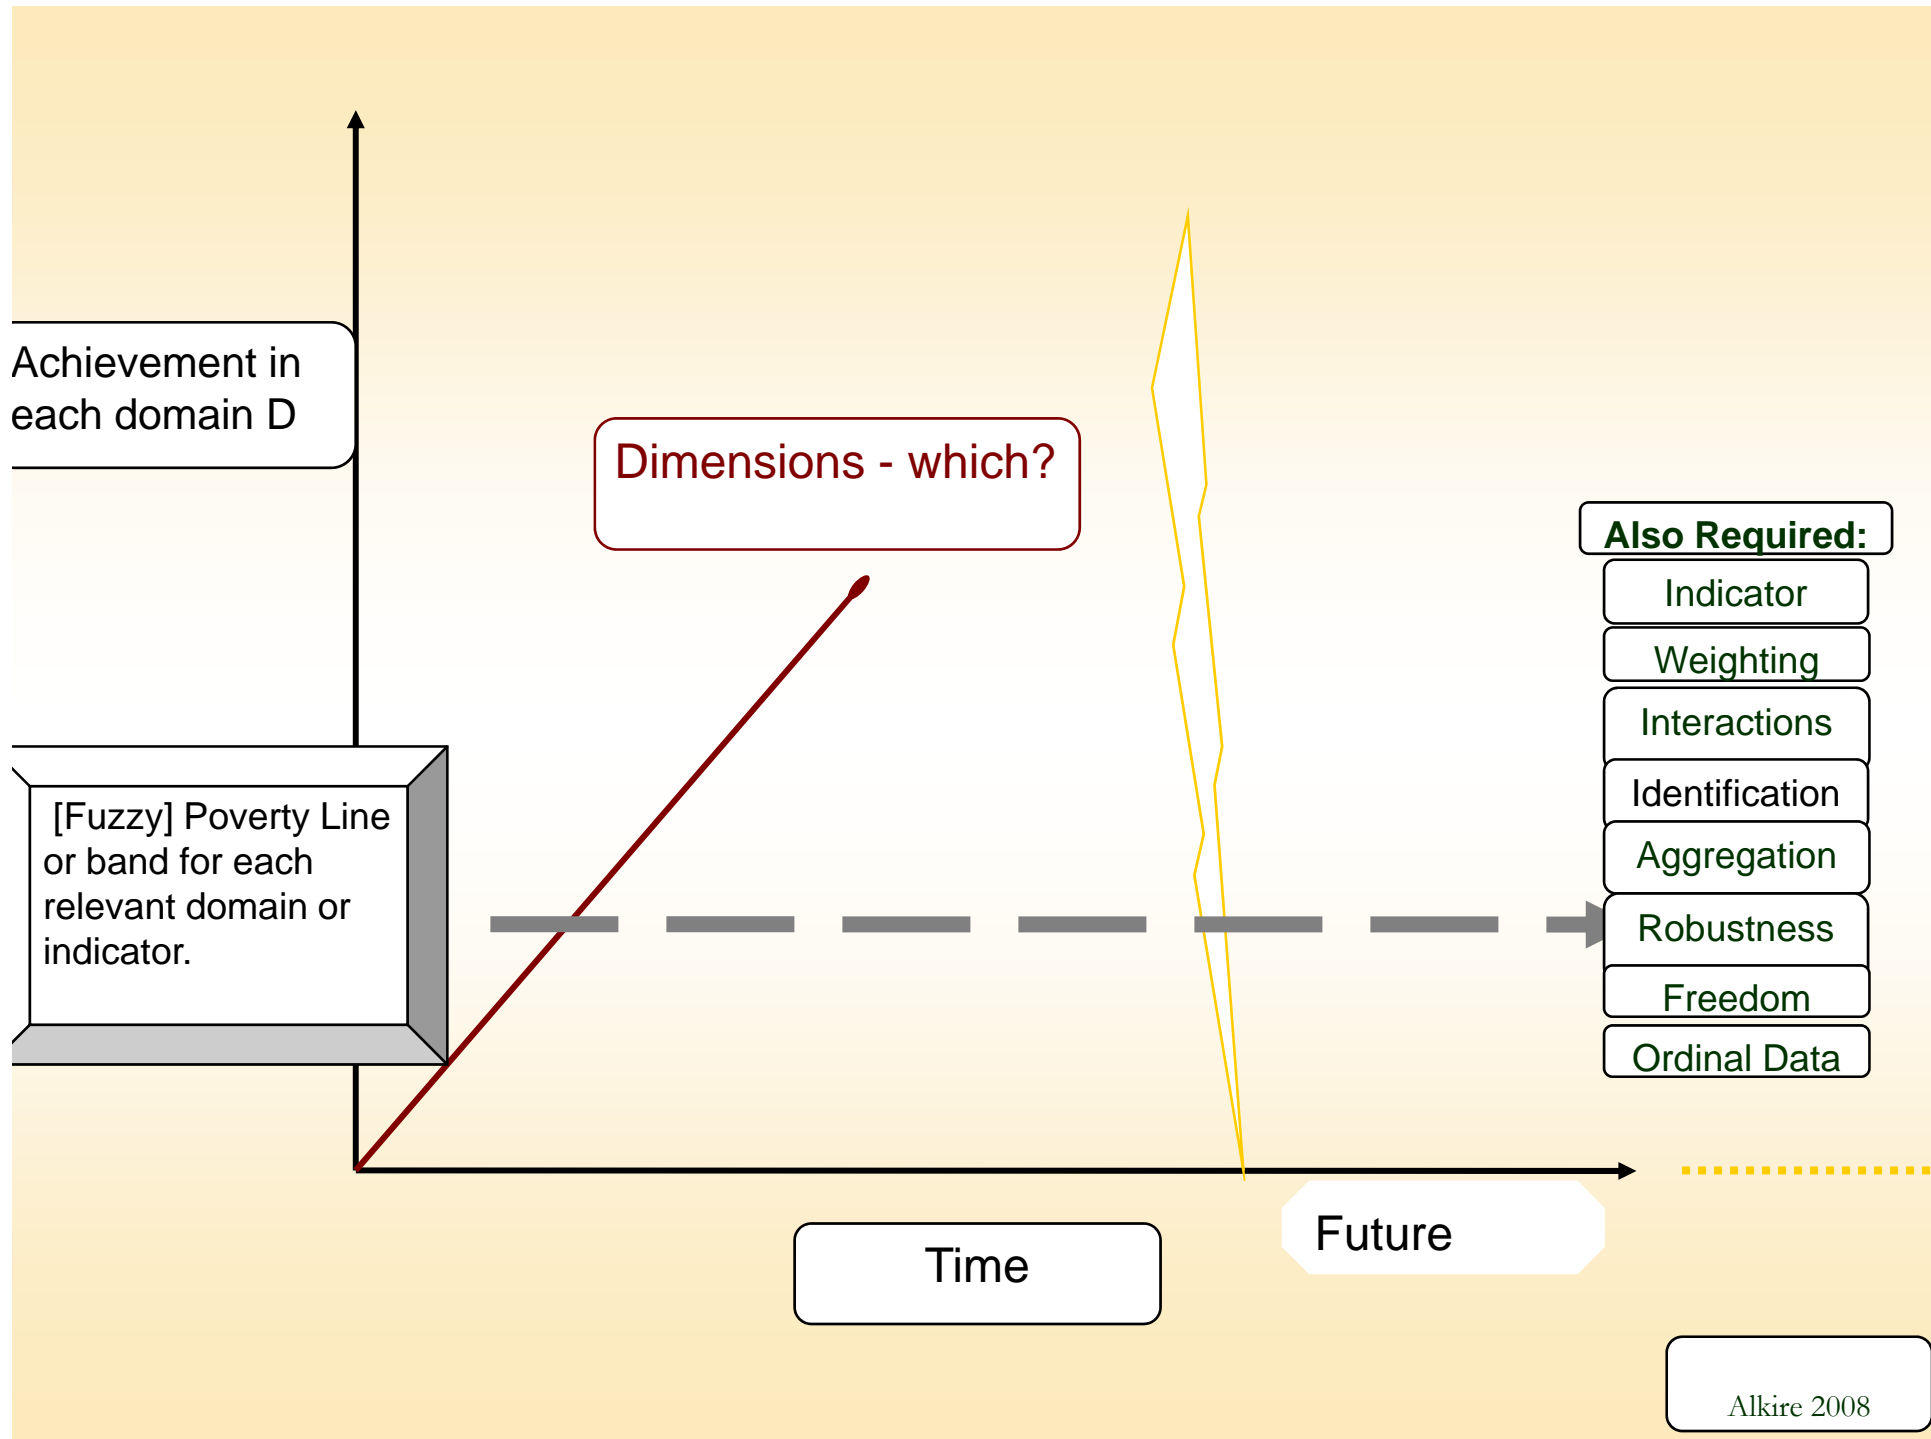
Achievement in each domain D

Dimensions - which?

Also Required:

Indicator

Weighting

Interactions

Identification

Aggregation

Robustness

Freedom

Ordinal Data

[Fuzzy] Poverty Line or band for each relevant domain or indicator.

Time

Future

Alkire 2008